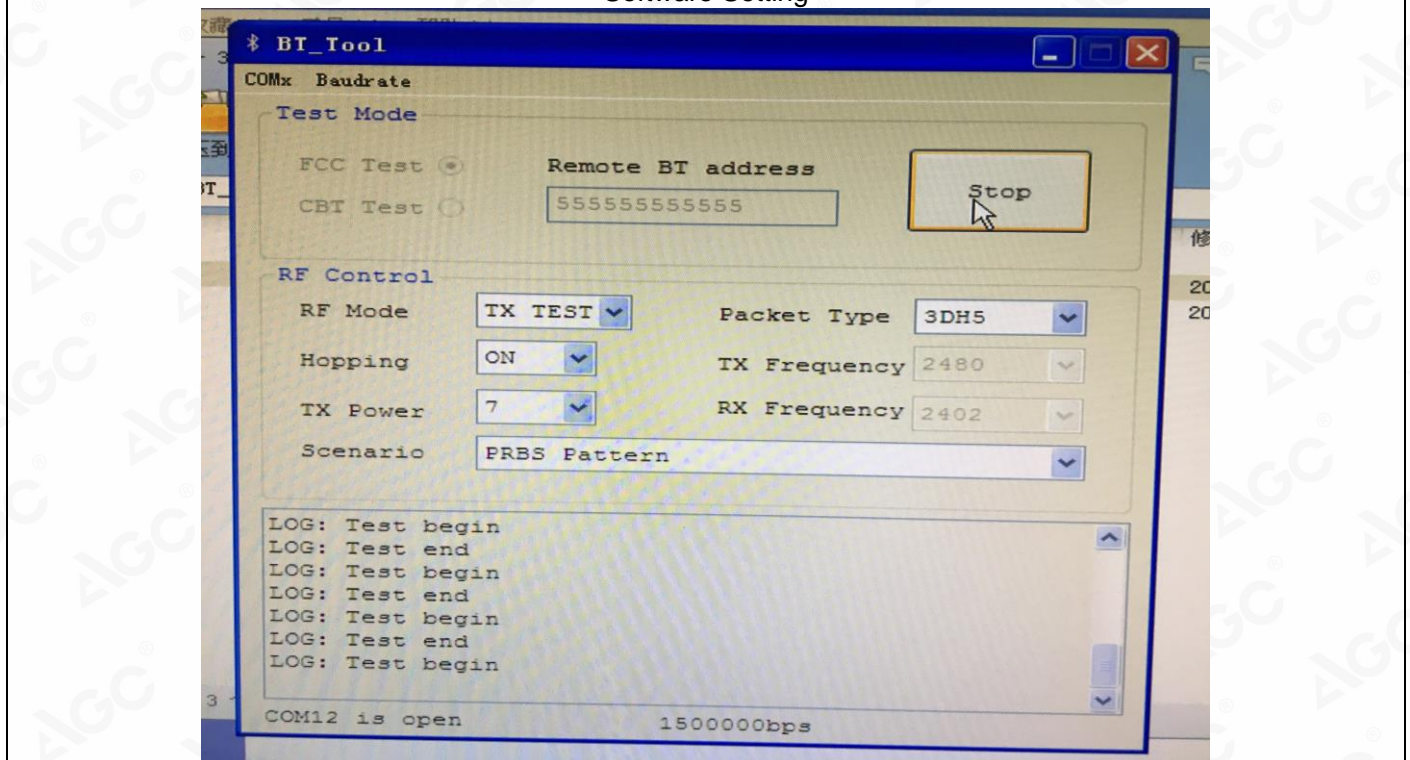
Software Setting

BT_Tool

COMx Baudrate

Test Mode

FCC Test

CBT Test

Remote BT address

555555555555

Stop

RF Control

RF Mode TX TEST

Packet Type 3DH5

Hopping ON

TX Frequency 2480

TX Power 7

RX Frequency 2402

Scenario PRBS Pattern

LOG: Test begin
LOG: Test end
LOG: Test begin
LOG: Test end
LOG: Test begin
LOG: Test end
LOG: Test begin

COM12 is open 1500000bps